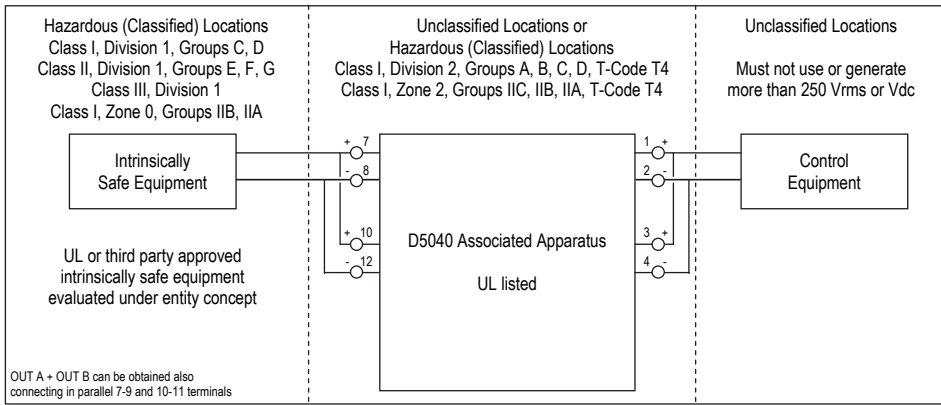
Hazardous (Classified) Locations
Class I, Division 1, Groups C, D
Class II, Division 1, Groups E, F, G
Class III, Division 1
Class I, Zone 0, Groups IIB, IIA

Unclassified Locations or
Hazardous (Classified) Locations
Class I, Division 2, Groups A, B, C, D, T-Code T4
Class I, Zone 2, Groups IIC, IIB, IIA, T-Code T4

Unclassified Locations

Must not use or generate more than 250 Vrms or Vdc

Intrinsically Safe Equipment

+ 7
- 8
+ 10
- 12

D5040 Associated Apparatus

UL listed

1 +
2 -
3 +
4 -

Control Equipment

UL or third party approved intrinsically safe equipment evaluated under entity concept

OUT A + OUT B can be obtained also connecting in parallel 7-9 and 10-11 terminals